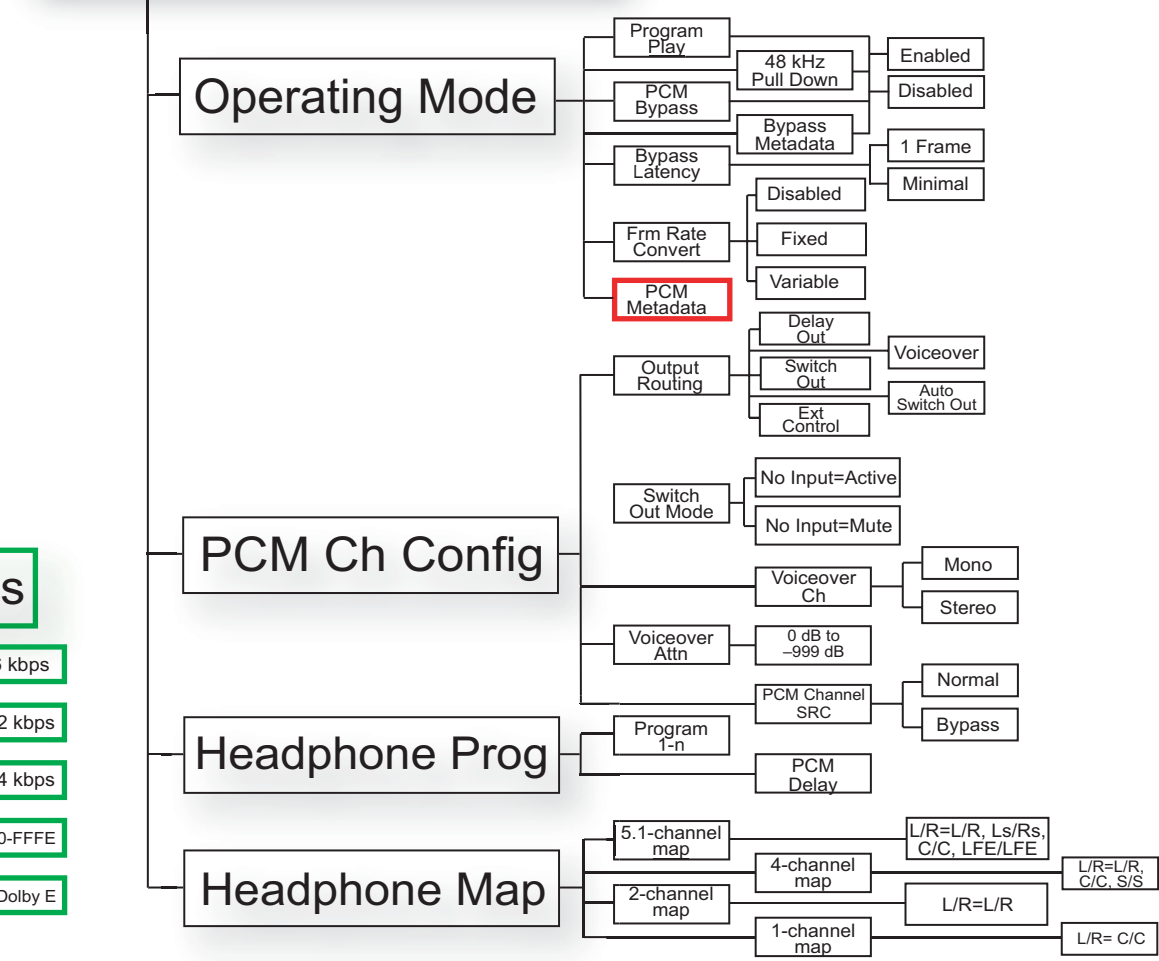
s

kbps

2 kbps

4 kbps

0-FFFE

Dolby E

Operating Mode

Program Play

48 kHz Pull Down

Enabled

Disabled

PCM Bypass

Bypass Metadata

Bypass Latency

1 Frame

Minimal

Disabled

Frm Rate Convert

Fixed

Variable

PCM Metadata

Delay Out

Output Routing

Switch Out

Voiceover

Auto Switch Out

Ext Control

Switch Out Mode

No Input=Active

No Input=Mute

PCM Ch Config

Voiceover Ch

Mono

Stereo

Voiceover Attn

0 dB to –999 dB

PCM Channel SRC

Normal

Bypass

Headphone Prog

Program 1-n

PCM Delay

5.1-channel map

L/R=L/R, Ls/Rs, C/C, LFE/LFE

4-channel map

L/R=L/R, C/C, S/S

Headphone Map

2-channel map

L/R=L/R

1-channel map

L/R= C/C